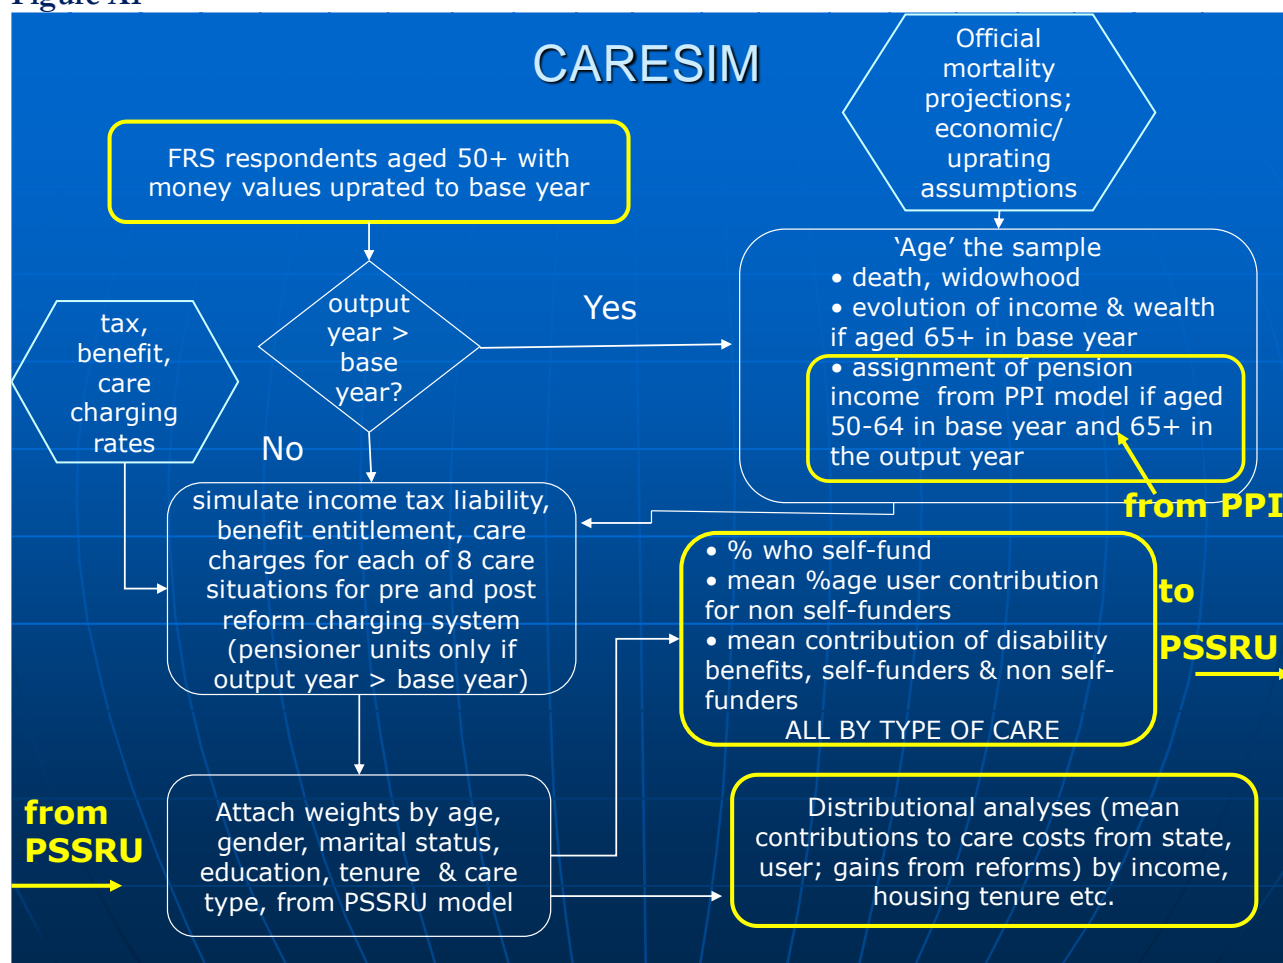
CARESIM

Official mortality projections; economic/ uprating assumptions

FRS respondents aged 50+ with money values uprated to base year

output year > base year?

Yes

No

tax, benefit, care charging rates

'Age' the sample
• death, widowhood
• evolution of income & wealth if aged 65+ in base year
• assignment of pension income from PPI model if aged 50-64 in base year and 65+ in the output year

from PPI

simulate income tax liability, benefit entitlement, care charges for each of 8 care situations for pre and post reform charging system (pensioner units only if output year > base year)

• % who self-fund
• mean %age user contribution for non self-funders
• mean contribution of disability benefits, self-funders & non self-funders
ALL BY TYPE OF CARE

to PSSRU

from PSSRU

Attach weights by age, gender, marital status, education, tenure & care type, from PSSRU model

Distributional analyses (mean contributions to care costs from state, user; gains from reforms) by income, housing tenure etc.